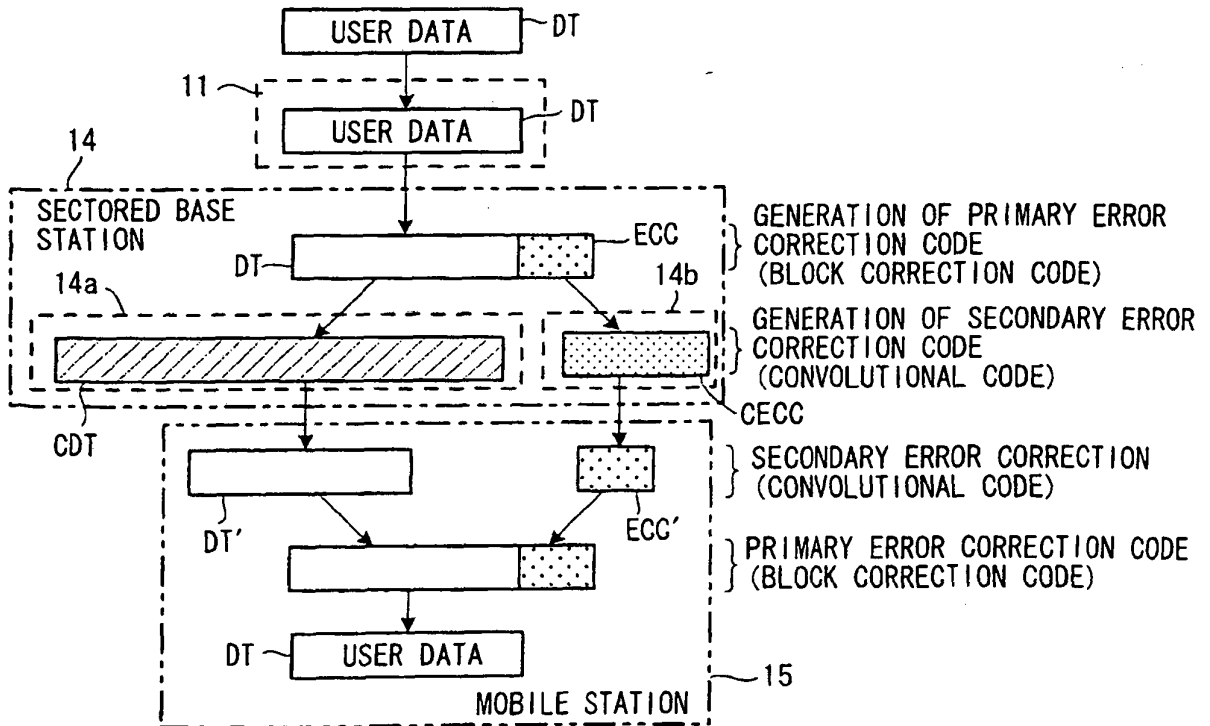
USER DATA
DT

11
USER DATA
DT

14
SECTORED BASE STATION
DT
ECC
GENERATION OF PRIMARY ERROR CORRECTION CODE (BLOCK CORRECTION CODE)

14a
14b
GENERATION OF SECONDARY ERROR CORRECTION CODE (CONVOLUTIONAL CODE)

CDT
CECC

SECONDARY ERROR CORRECTION (CONVOLUTIONAL CODE)
DT'
ECC'

PRIMARY ERROR CORRECTION CODE (BLOCK CORRECTION CODE)

DT
USER DATA
15
MOBILE STATION